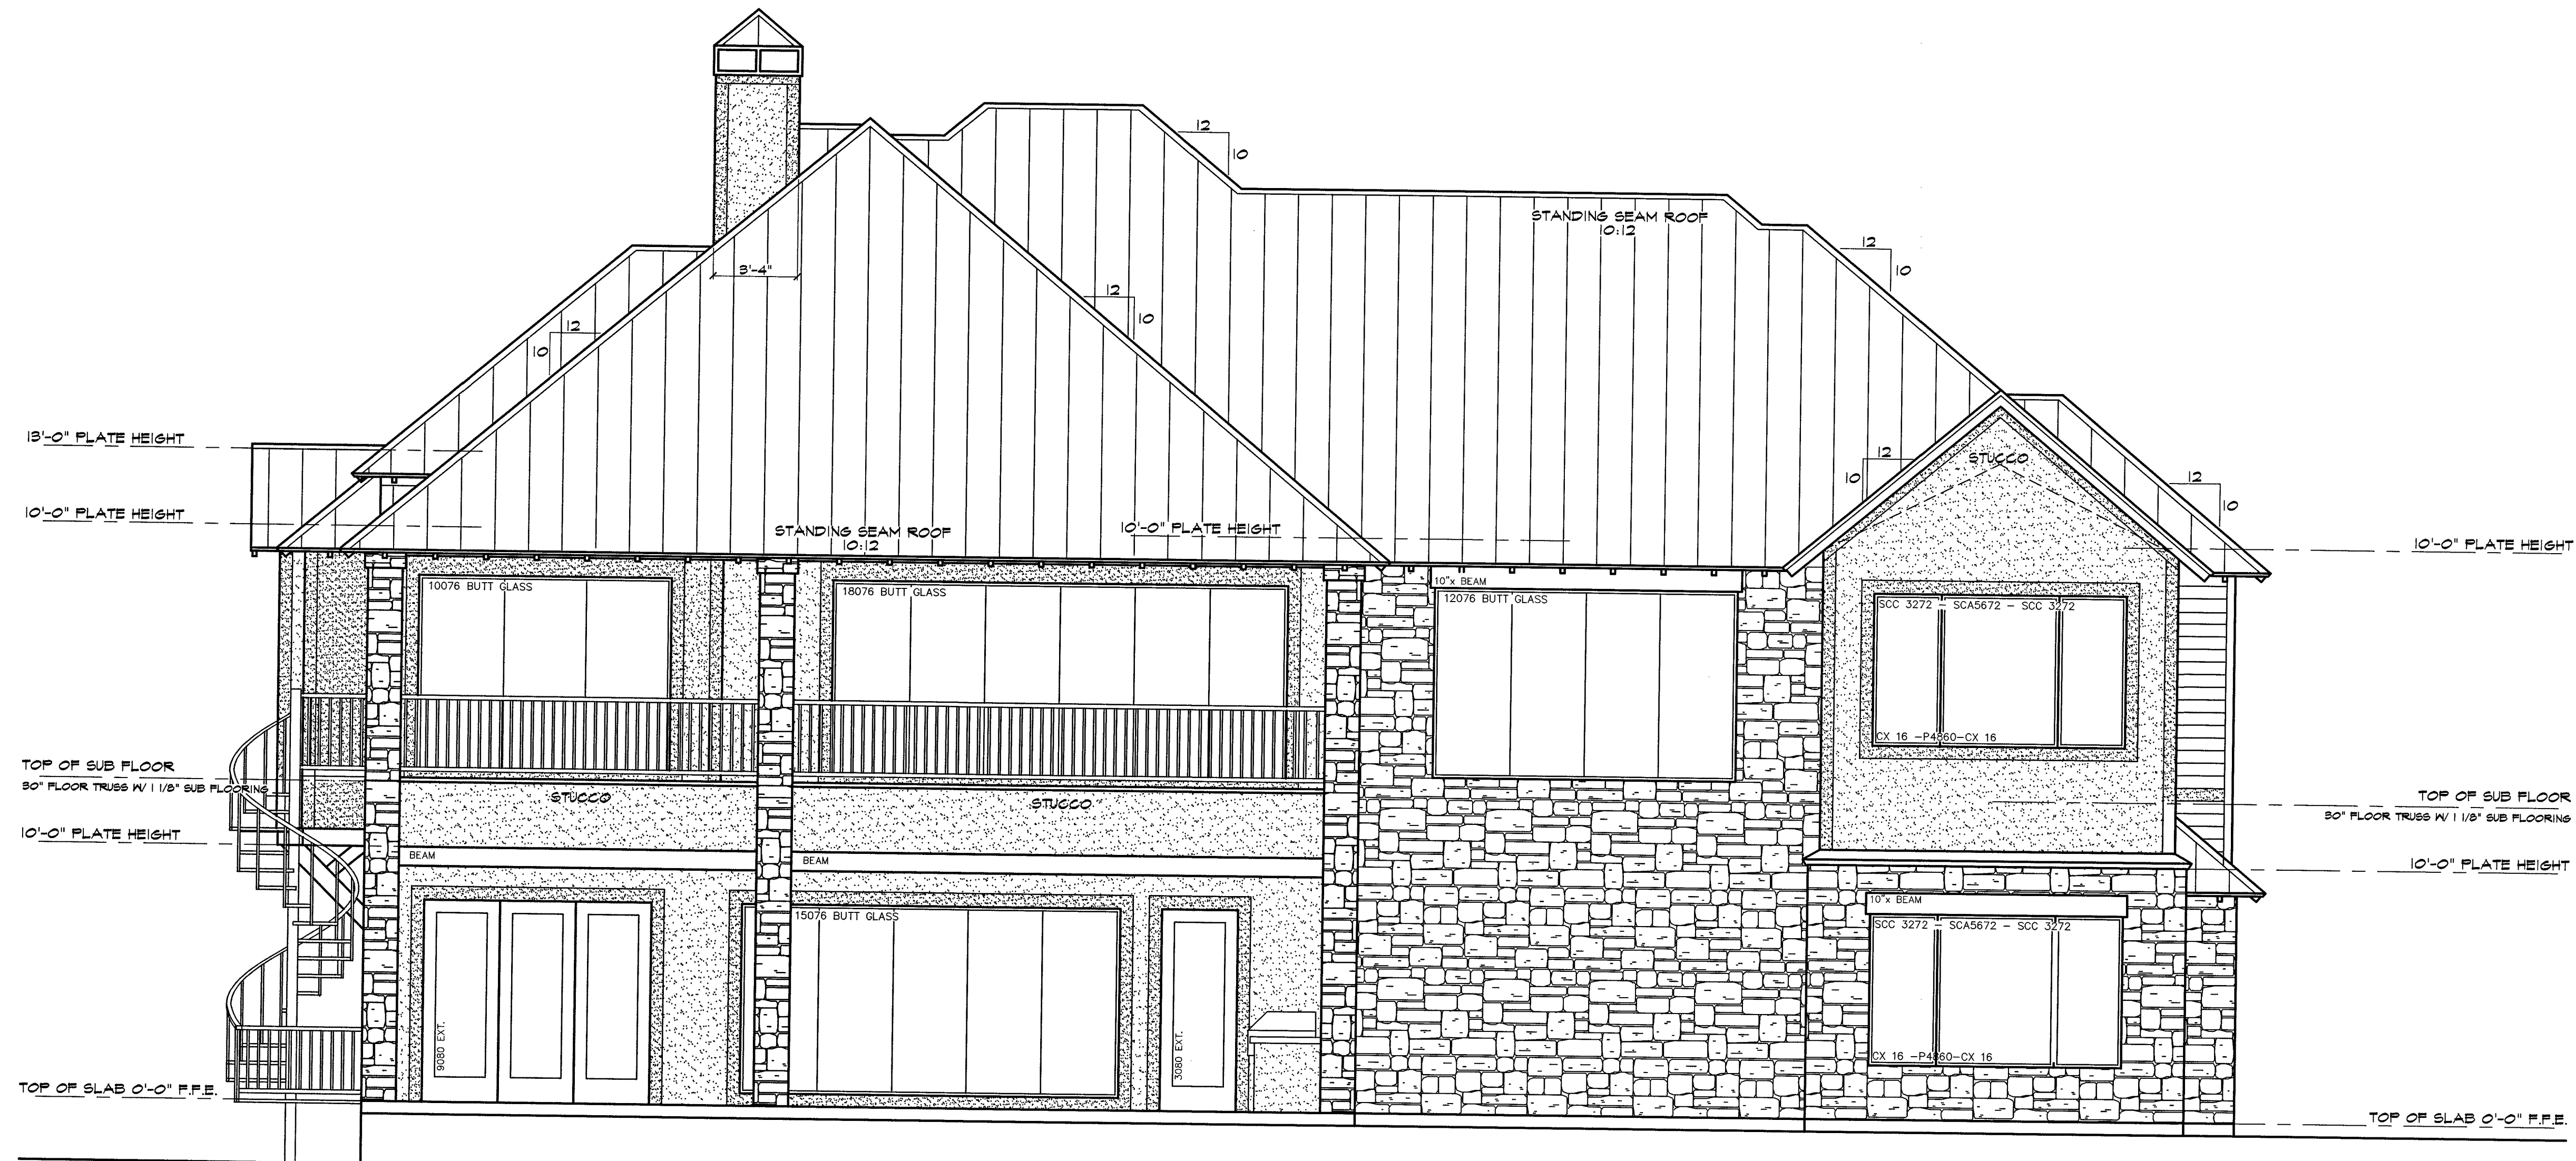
12
10
STANDING SEAM ROOF
10:12
12
10
3'-4"
12
10
12
10
10
12
STUCCO
12
10
13'-0" PLATE HEIGHT
10'-0" PLATE HEIGHT
STANDING SEAM ROOF
10:12
10'-0" PLATE HEIGHT
10'-0" PLATE HEIGHT
10076 BUTT GLASS
18076 BUTT GLASS
10"x BEAM
12076 BUTT GLASS
SCC 3272 - SCA5672 - SCC 3272
CX 16 -P4860-CX 16
TOP OF SUB FLOOR
30" FLOOR TRUSS W/ 1 1/8" SUB FLOORING
STUCCO
STUCCO
TOP OF SUB FLOOR
30" FLOOR TRUSS W/ 1 1/8" SUB FLOORING
10'-0" PLATE HEIGHT
BEAM
BEAM
10'-0" PLATE HEIGHT
10"x BEAM
15076 BUTT GLASS
SCC 3272 - SCA5672 - SCC 3272
9080 EXT.
3080 EXT.
CX 16 -P4860-CX 16
TOP OF SLAB 0'-0" F.F.E.
TOP OF SLAB 0'-0" F.F.E.